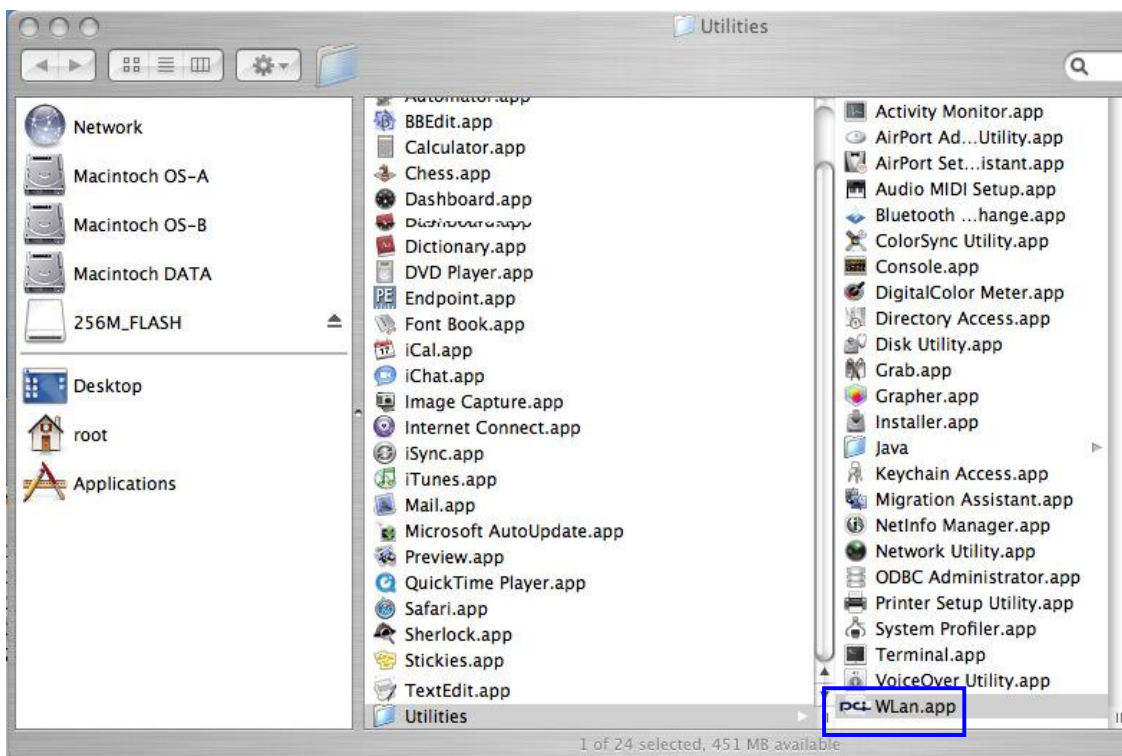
Utilities

Network
Macintoch OS-A
Macintoch OS-B
Macintoch DATA
256M_FLASH
Desktop
root
Applications

Automator.app
BBEdit.app
Calculator.app
Chess.app
Dashboard.app
Dashcode.app
Dictionary.app
DVD Player.app
Endpoint.app
Font Book.app
iCal.app
iChat.app
Image Capture.app
Internet Connect.app
iSync.app
iTunes.app
Mail.app
Microsoft AutoUpdate.app
Preview.app
QuickTime Player.app
Safari.app
Sherlock.app
Stickies.app
TextEdit.app
Utilities

Activity Monitor.app
AirPort Ad...Utility.app
AirPort Set...istant.app
Audio MIDI Setup.app
Bluetooth ...hange.app
ColorSync Utility.app
Console.app
DigitalColor Meter.app
Directory Access.app
Disk Utility.app
Grab.app
Grapher.app
Installer.app
Java
Keychain Access.app
Migration Assistant.app
NetInfo Manager.app
Network Utility.app
ODBC Administrator.app
Printer Setup Utility.app
System Profiler.app
Terminal.app
VoiceOver Utility.app
WLan.app

1 of 24 selected, 451 MB available